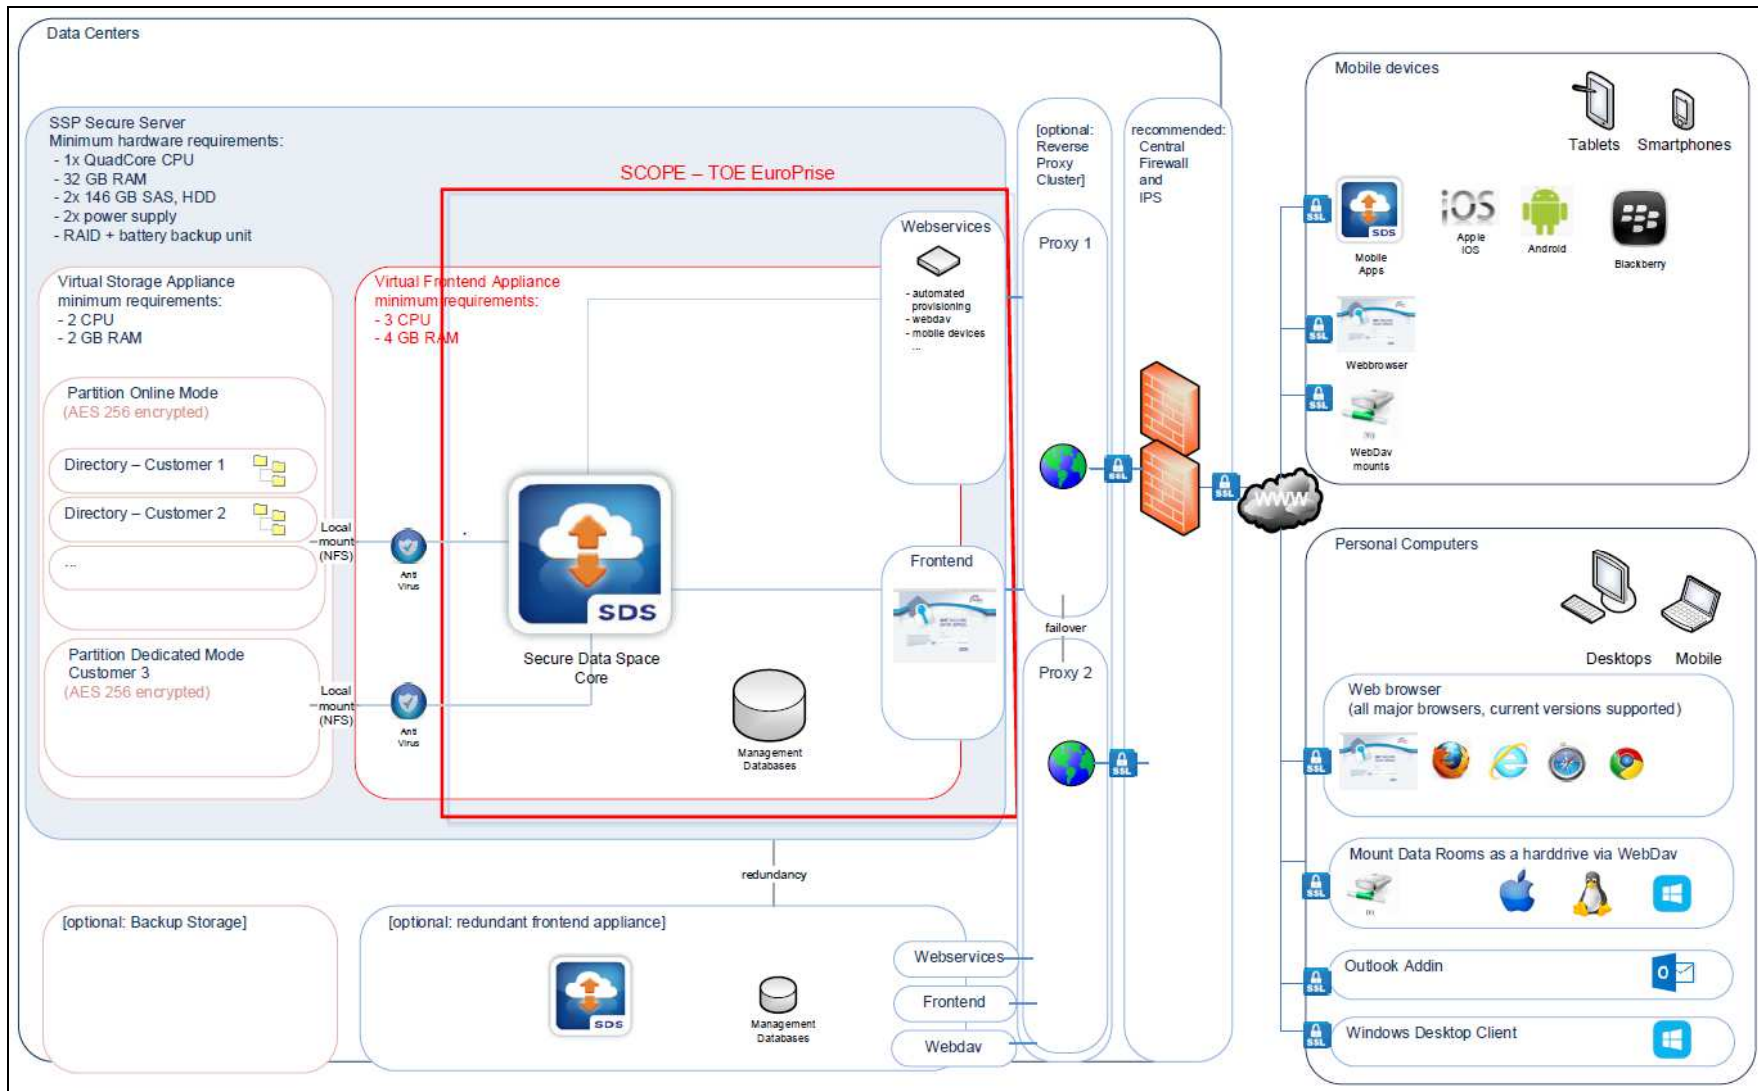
Data Centers

SSP Secure Server
Minimum hardware requirements:
- 1x QuadCore CPU
- 32 GB RAM
- 2x 146 GB SAS, HDD
- 2x power supply
- RAID + battery backup unit

SCOPE – TOE EuroPrise

Virtual Storage Appliance
minimum requirements:
- 2 CPU
- 2 GB RAM

Virtual Frontend Appliance
minimum requirements:
- 3 CPU
- 4 GB RAM

Partition Online Mode
(AES 256 encrypted)

Directory – Customer 1

Directory – Customer 2

...

Local mount (NFS)

Anti Virus

Partition Dedicated Mode
Customer 3
(AES 256 encrypted)

Local mount (NFS)

Anti Virus

SDS

Secure Data Space Core

Management Databases

Webservices
- automated provisioning
- webdav
- mobile devices
...

Frontend

[optional: Reverse Proxy Cluster]

Proxy 1

failover

Proxy 2

recommended: Central Firewall and IPS

SSL

WWW

Mobile devices

Tablets Smartphones

SDS
Mobile Apps

iOS
Apple iOS

Android

Blackberry

Webbrowser

WebDav mounts

Personal Computers

Desktops Mobile

Web browser
(all major browsers, current versions supported)

Mount Data Rooms as a harddrive via WebDav

Outlook Addin

Windows Desktop Client

redundancy

[optional: Backup Storage]

[optional: redundant frontend appliance]

SDS

Management Databases

Webservices

Frontend

Webdav